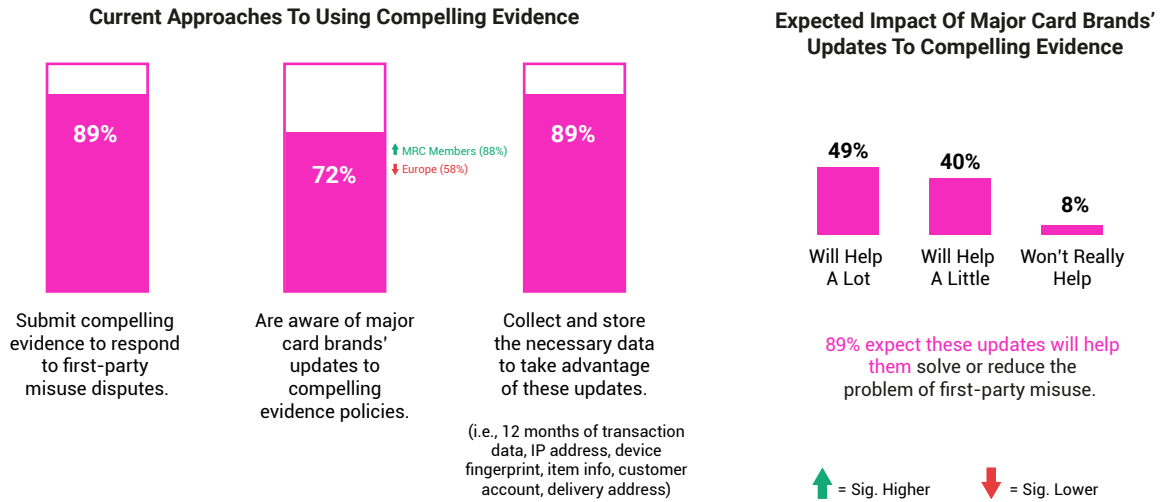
Current Approaches To Using Compelling Evidence

89%

Submit compelling evidence to respond to first-party misuse disputes.

72%

MRC Members (88%)
Europe (58%)

Are aware of major card brands' updates to compelling evidence policies.

89%

Collect and store the necessary data to take advantage of these updates.

(i.e., 12 months of transaction data, IP address, device fingerprint, item info, customer account, delivery address)

Expected Impact Of Major Card Brands' Updates To Compelling Evidence

49%
Will Help A Lot

40%
Will Help A Little

8%
Won't Really Help

89% expect these updates will help them solve or reduce the problem of first-party misuse.

= Sig. Higher
= Sig. Lower